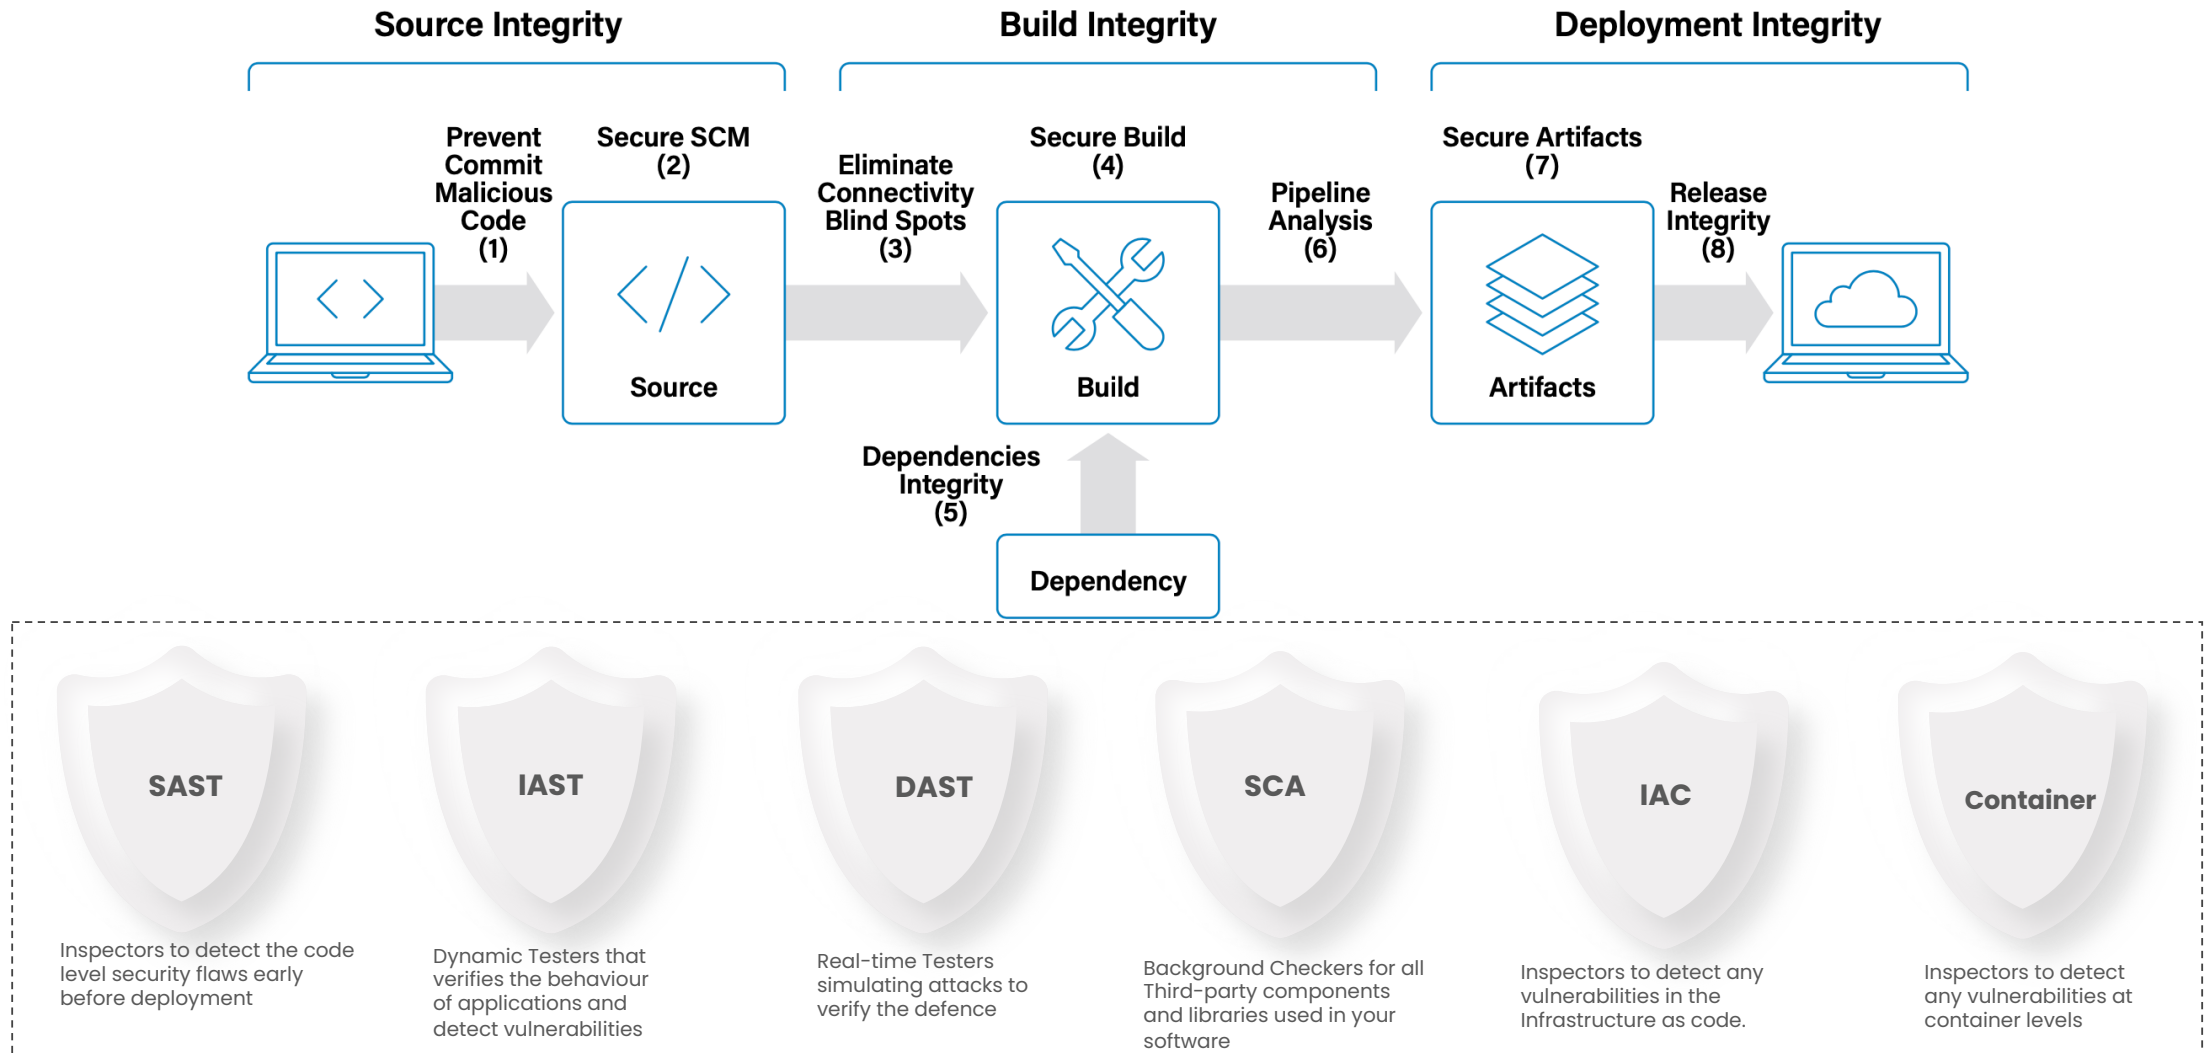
Source Integrity

Build Integrity

Deployment Integrity

Prevent Commit Malicious Code (1)

Secure SCM (2)

Source

Eliminate Connectivity Blind Spots (3)

Secure Build (4)

Build

Pipeline Analysis (6)

Secure Artifacts (7)

Artifacts

Release Integrity (8)

Dependencies Integrity (5)

Dependency

SAST

Inspectors to detect the code level security flaws early before deployment

IAST

Dynamic Testers that verifies the behaviour of applications and detect vulnerabilities

DAST

Real-time Testers simulating attacks to verify the defence

SCA

Background Checkers for all Third-party components and libraries used in your software

IAC

Inspectors to detect any vulnerabilities in the Infrastructure as code.

Container

Inspectors to detect any vulnerabilities at container levels